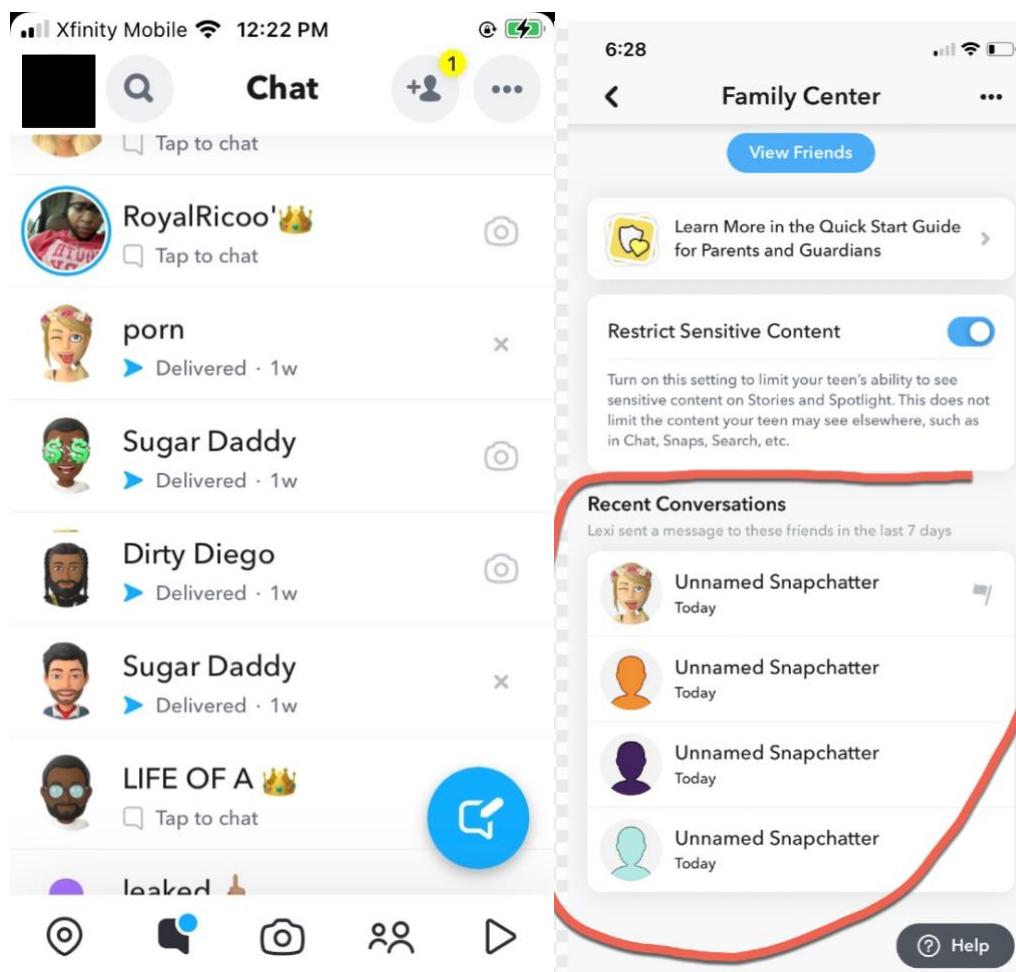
Xfinity Mobile 12:22 PM

Chat

1

Tap to chat

RoyalRicoo'👑
Tap to chat

porn
Delivered · 1w

Sugar Daddy
Delivered · 1w

Dirty Diego
Delivered · 1w

Sugar Daddy
Delivered · 1w

LIFE OF A 👑
Tap to chat

leaked

6:28

Family Center

View Friends

Learn More in the Quick Start Guide for Parents and Guardians

Restrict Sensitive Content

Turn on this setting to limit your teen's ability to see sensitive content on Stories and Spotlight. This does not limit the content your teen may see elsewhere, such as in Chat, Snaps, Search, etc.

Recent Conversations
Lexi sent a message to these friends in the last 7 days

Unnamed Snapchatter
Today

Unnamed Snapchatter
Today

Unnamed Snapchatter
Today

Unnamed Snapchatter
Today

Help